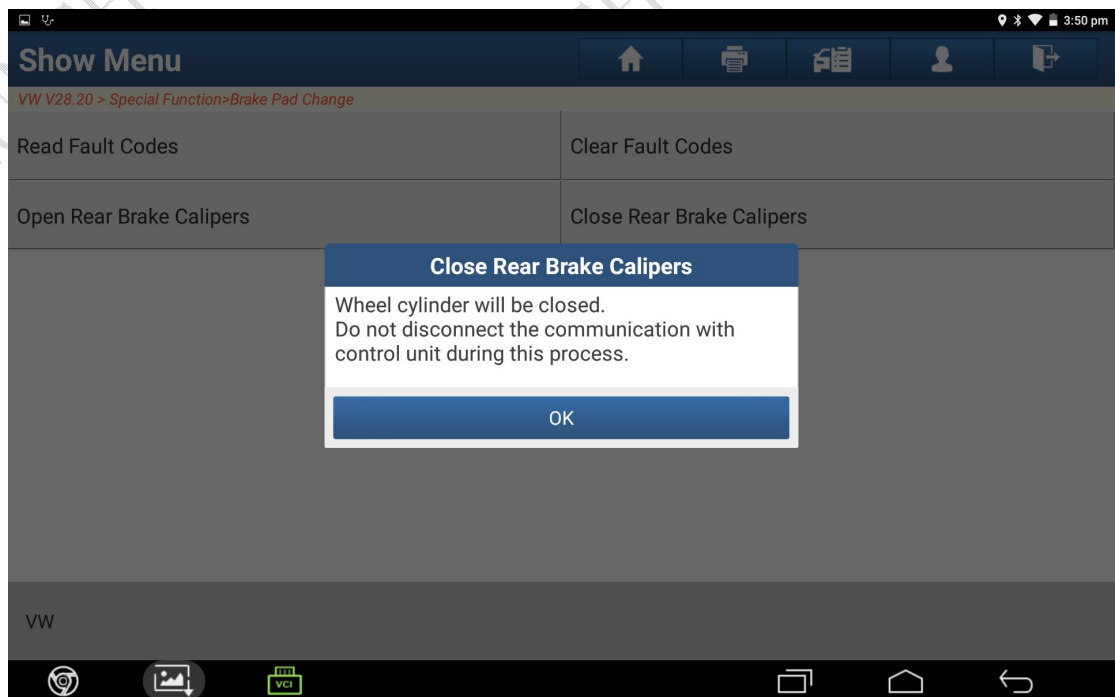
3:50 pm

Show Menu

VW V28.20 > Special Function>Brake Pad Change

Read Fault Codes

Clear Fault Codes

Open Rear Brake Calipers

Close Rear Brake Calipers

Close Rear Brake Calipers

Wheel cylinder will be closed.
Do not disconnect the communication with control unit during this process.

OK

VW

VCI